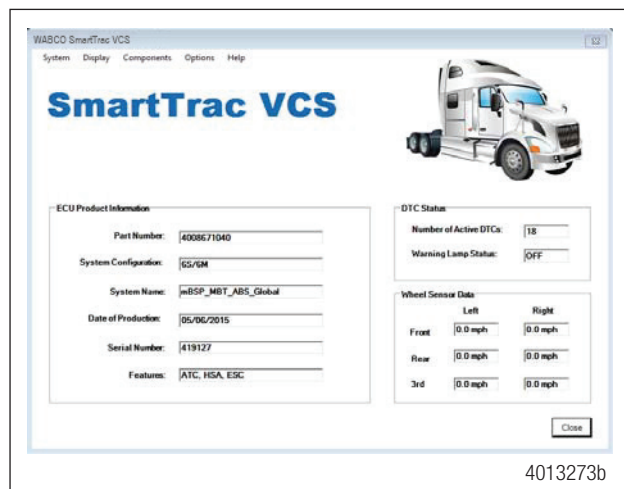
WABCO SmartTrac VCS

System Display Components Options Help

SmartTrac VCS

ECU Product Information

Part Number: 4008671040

System Configuration: 6S/6M

System Name: mBSP_MBT_ABS_Global

Date of Production: 05/06/2015

Serial Number: 419127

Features: ATC, HSA, ESC

DTC Status

Number of Active DTCs: 18

Warning Lamp Status: OFF

Wheel Sensor Data

| | Left | Right |
|---|---|---|
| Front | 0.0 mph | 0.0 mph |
| Rear | 0.0 mph | 0.0 mph |
| 3rd | 0.0 mph | 0.0 mph |

Close

4013273b